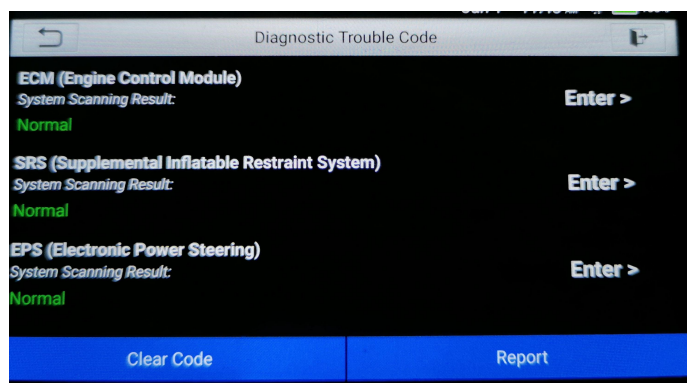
Diagnostic Trouble Code

ECM (Engine Control Module)
System Scanning Result:
Normal
Enter >

SRS (Supplemental Inflatable Restraint System)
System Scanning Result:
Normal
Enter >

EPS (Electronic Power Steering)
System Scanning Result:
Normal
Enter >

Clear Code
Report